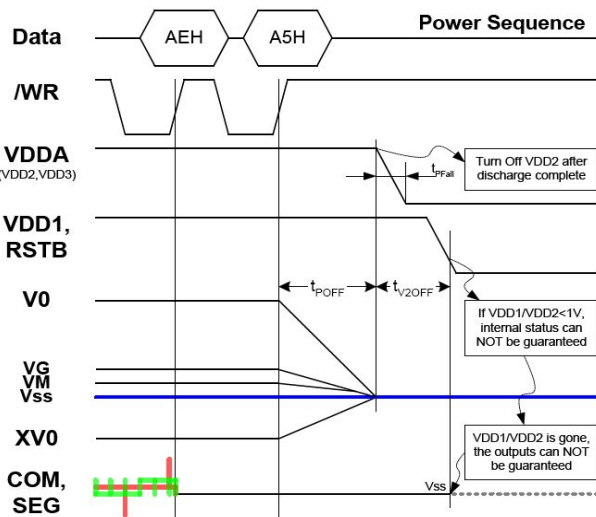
Power Sequence

Data
AEH
A5H

/WR

VDDA
(VDD2,VDD3)

$t_{PFall}$

Turn Off VDD2 after discharge complete

VDD1, RSTB

V0

$t_{POFF}$

$t_{V2OFF}$

If VDD1/VDD2<1V, internal status can NOT be guaranteed

VG
VM
Vss

XV0

VDD1/VDD2 is gone, the outputs can NOT be guaranteed

COM, SEG

Vss